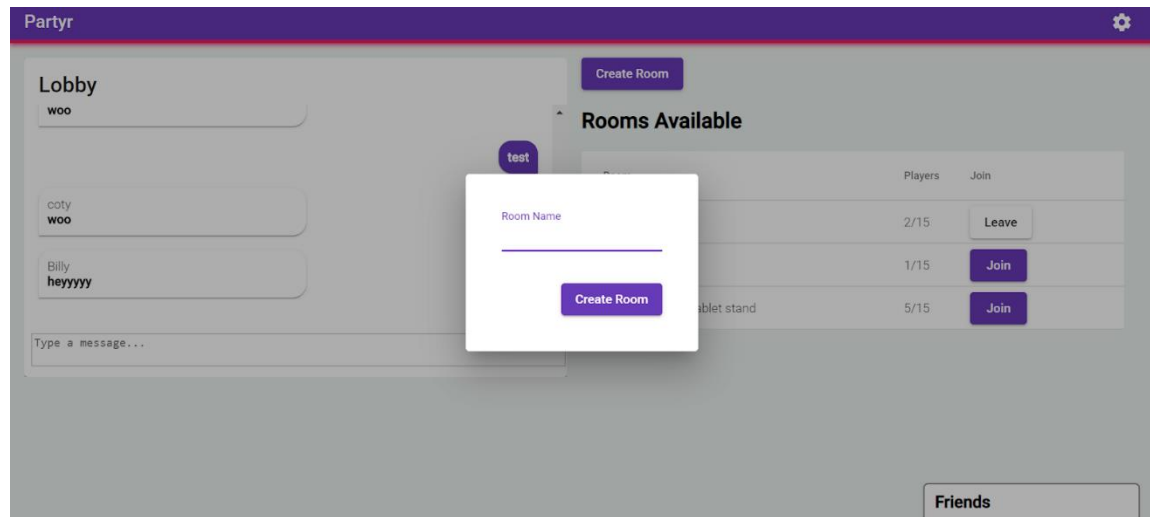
Partyr

Lobby

woo

test

coty
woo

Billy
heyyyyy

Type a message...

Create Room

Rooms Available

| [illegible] | Players | Join |
|---|---|---|
| | 2/15 | Leave |
| | 1/15 | Join |
| ablet stand | 5/15 | Join |

Room Name

Create Room

Friends